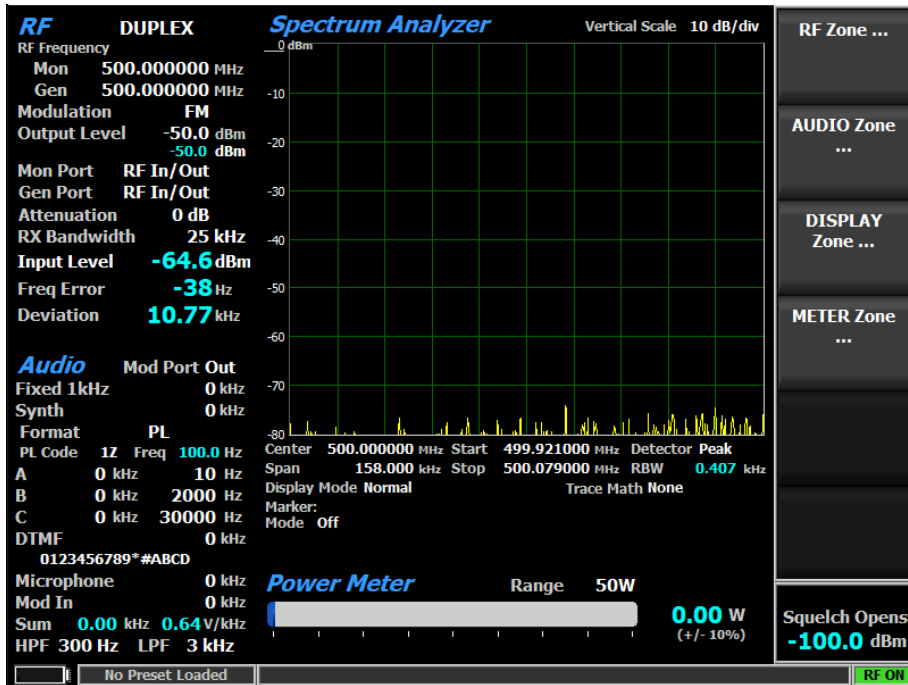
RF DUPLEX
RF Frequency
Mon 500.000000 MHz
Gen 500.000000 MHz
Modulation FM
Output Level -50.0 dBm
-50.0 dBm
Mon Port RF In/Out
Gen Port RF In/Out
Attenuation 0 dB
RX Bandwidth 25 kHz
Input Level -64.6 dBm
Freq Error -38 Hz
Deviation 10.77 kHz

Audio Mod Port Out
Fixed 1kHz 0 kHz
Synth 0 kHz
Format PL
PL Code 1Z Freq 100.0 Hz
A 0 kHz 10 Hz
B 0 kHz 2000 Hz
C 0 kHz 30000 Hz
DTMF 0 kHz
0123456789*#ABCD
Microphone 0 kHz
Mod In 0 kHz
Sum 0.00 kHz 0.64 V/kHz
HPF 300 Hz LPF 3 kHz

Spectrum Analyzer Vertical Scale 10 dB/div
0 dBm
-10
-20
-30
-40
-50
-60
-70
-80
Center 500.000000 MHz Start 499.921000 MHz Detector Peak
Span 158.000 kHz Stop 500.079000 MHz RBW 0.407 kHz
Display Mode Normal Trace Math None
Marker:
Mode Off

Power Meter Range 50W
0.00 W
(+/- 10%)

RF Zone ...
AUDIO Zone ...
DISPLAY Zone ...
METER Zone ...
Squelch Opens
-100.0 dBm

No Preset Loaded
RF ON